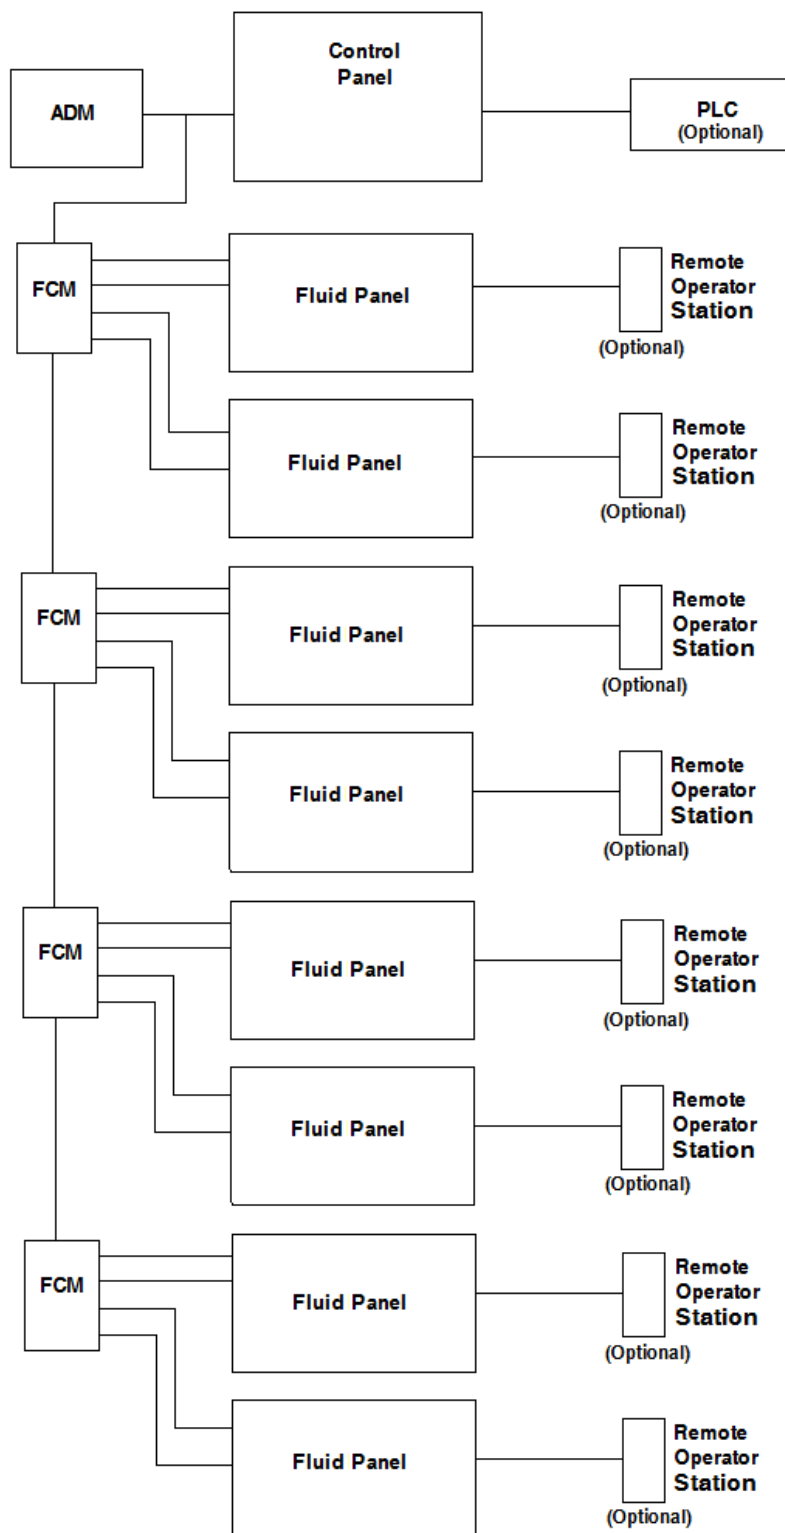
Control Panel

ADM

PLC
(Optional)

FCM

Fluid Panel

Remote Operator Station
(Optional)

Fluid Panel

Remote Operator Station
(Optional)

FCM

Fluid Panel

Remote Operator Station
(Optional)

Fluid Panel

Remote Operator Station
(Optional)

FCM

Fluid Panel

Remote Operator Station
(Optional)

Fluid Panel

Remote Operator Station
(Optional)

FCM

Fluid Panel

Remote Operator Station
(Optional)

Fluid Panel

Remote Operator Station
(Optional)